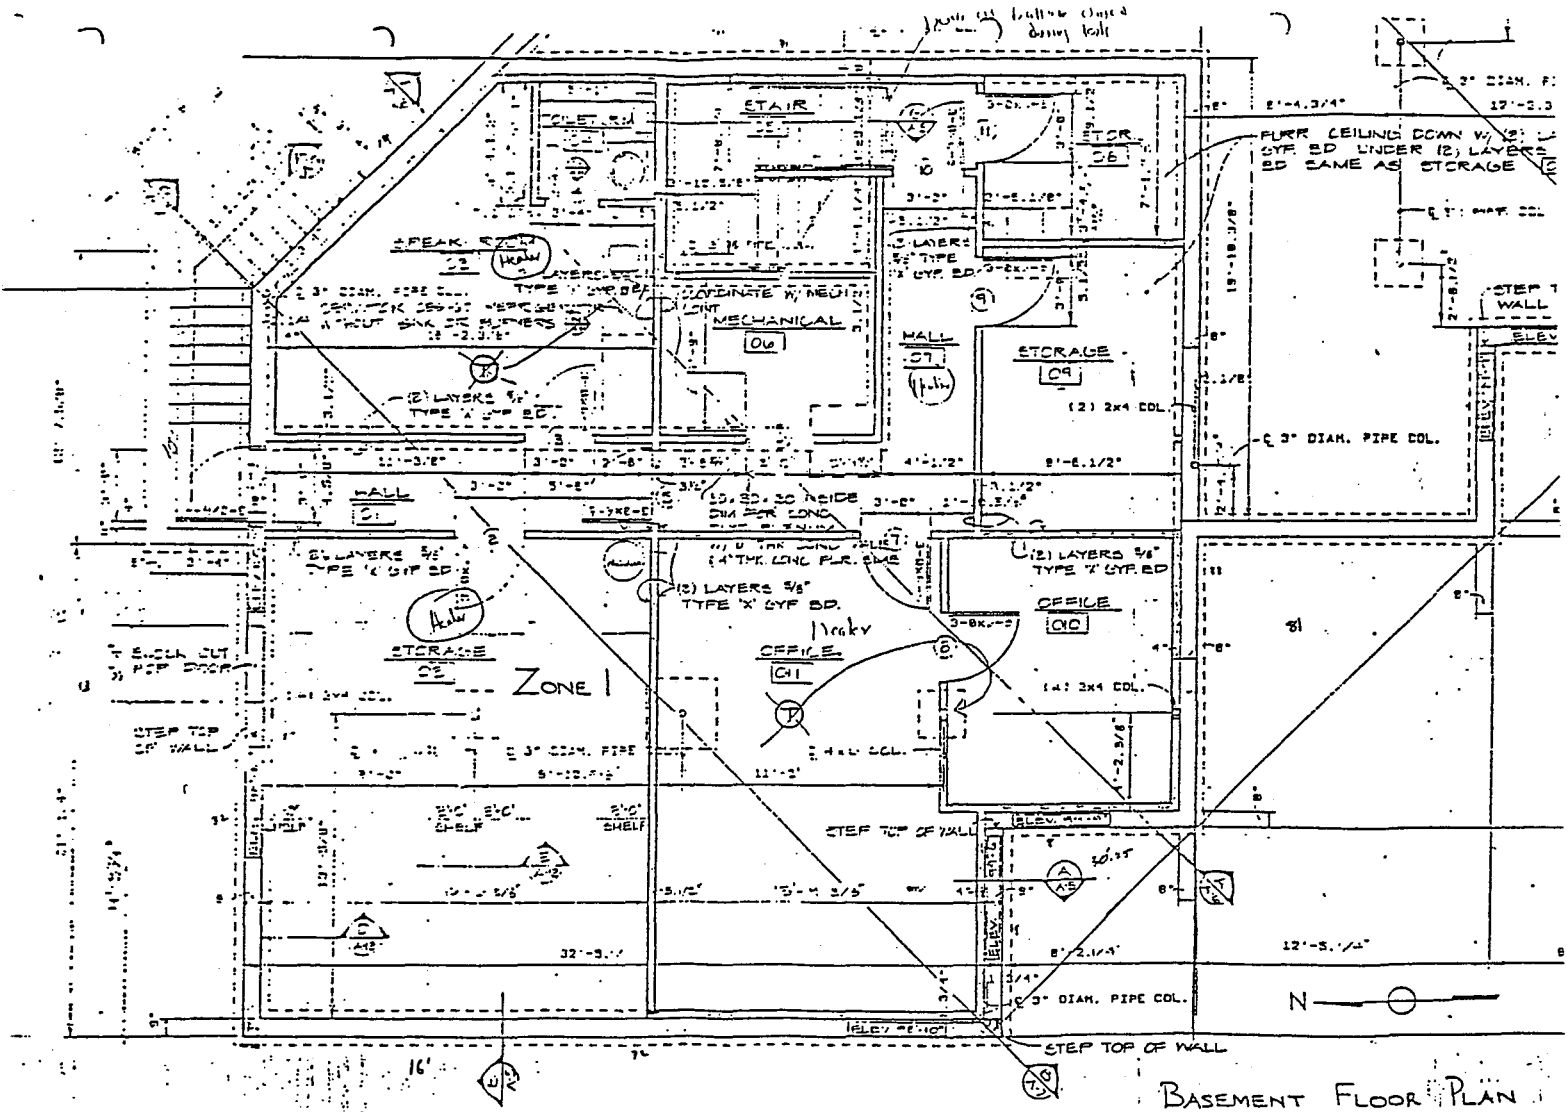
STAIR
TOILET RM
STOR.
06
FURR CEILING DOWN W/ (2) LAYERS GYP BD UNDER (2) LAYERS BD SAME AS STORAGE
3" DIAM. PIPE COL.
3" DIAM. PI
12'-2.3
2'-4 3/4"
19'-10 3/8"
SPEAK. ROOM
02
Healer
MECHANICAL
06
COORDINATE W/ MECH.
(3) LAYERS 5/8" TYPE 'X' GYP BD.
HALL
07
Healer
STORAGE
09
(2) 2x4 COL.
3" DIAM. PIPE COL.
STEP TOP OF WALL
ELEV
(2) LAYERS 5/8" TYPE 'X' GYP. BD.
HALL
01
(2) LAYERS 5/8" TYPE 'X' GYP BD
(2) LAYERS 5/8" TYPE 'X' GYP BD.
(2) LAYERS 5/8" TYPE 'X' GYP BD
OFFICE
010
Healer
STORAGE
02
Healer
ZONE 1
OFFICE
011
(4) 2x4 COL.
STEP TOP OF WALL
3" DIAM. PIPE
11'-2"
STEP TOP OF WALL
ELEV.
SHELF
SHELF
3" DIAM. PIPE COL.
32'-5"
8'-2 1/4"
12'-5 1/4"
ELEV
STEP TOP OF WALL
16'
N
BASEMENT FLOOR PLAN